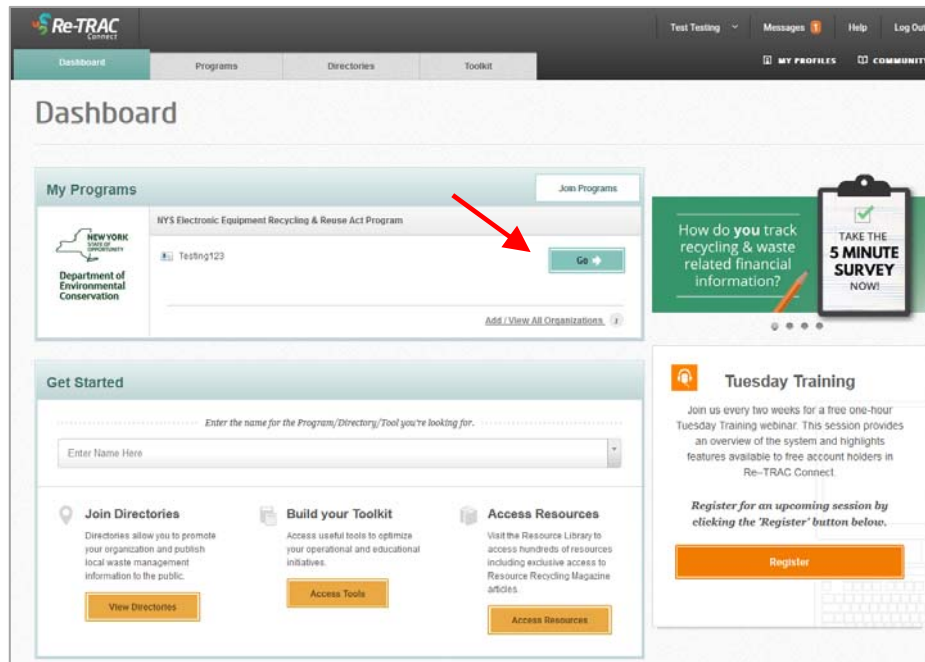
Re-TRAC Connect

Test Testing
Messages 1
Help
Log Out

Dashboard
Programs
Directories
Toolkit

MY PROFILES
COMMUNITY

Dashboard

My Programs
Join Programs

NEW YORK STATE OF OPPORTUNITY
Department of Environmental Conservation

NYS Electronic Equipment Recycling & Reuse Act Program

Testing123

Go

Add / View All Organizations

How do you track recycling & waste related financial information?

TAKE THE 5 MINUTE SURVEY NOW!

Get Started

Enter the name for the Program/Directory/Tool you're looking for.

Enter Name Here

Join Directories
Directories allow you to promote your organization and publish local waste management information to the public.
View Directories

Build your Toolkit
Access useful tools to optimize your operational and educational initiatives.
Access Tools

Access Resources
Visit the Resource Library to access hundreds of resources including exclusive access to Resource Recycling Magazine articles.
Access Resources

Tuesday Training
Join us every two weeks for a free one-hour Tuesday Training webinar. This session provides an overview of the system and highlights features available to free account holders in Re-TRAC Connect.

Register for an upcoming session by clicking the 'Register' button below.

Register